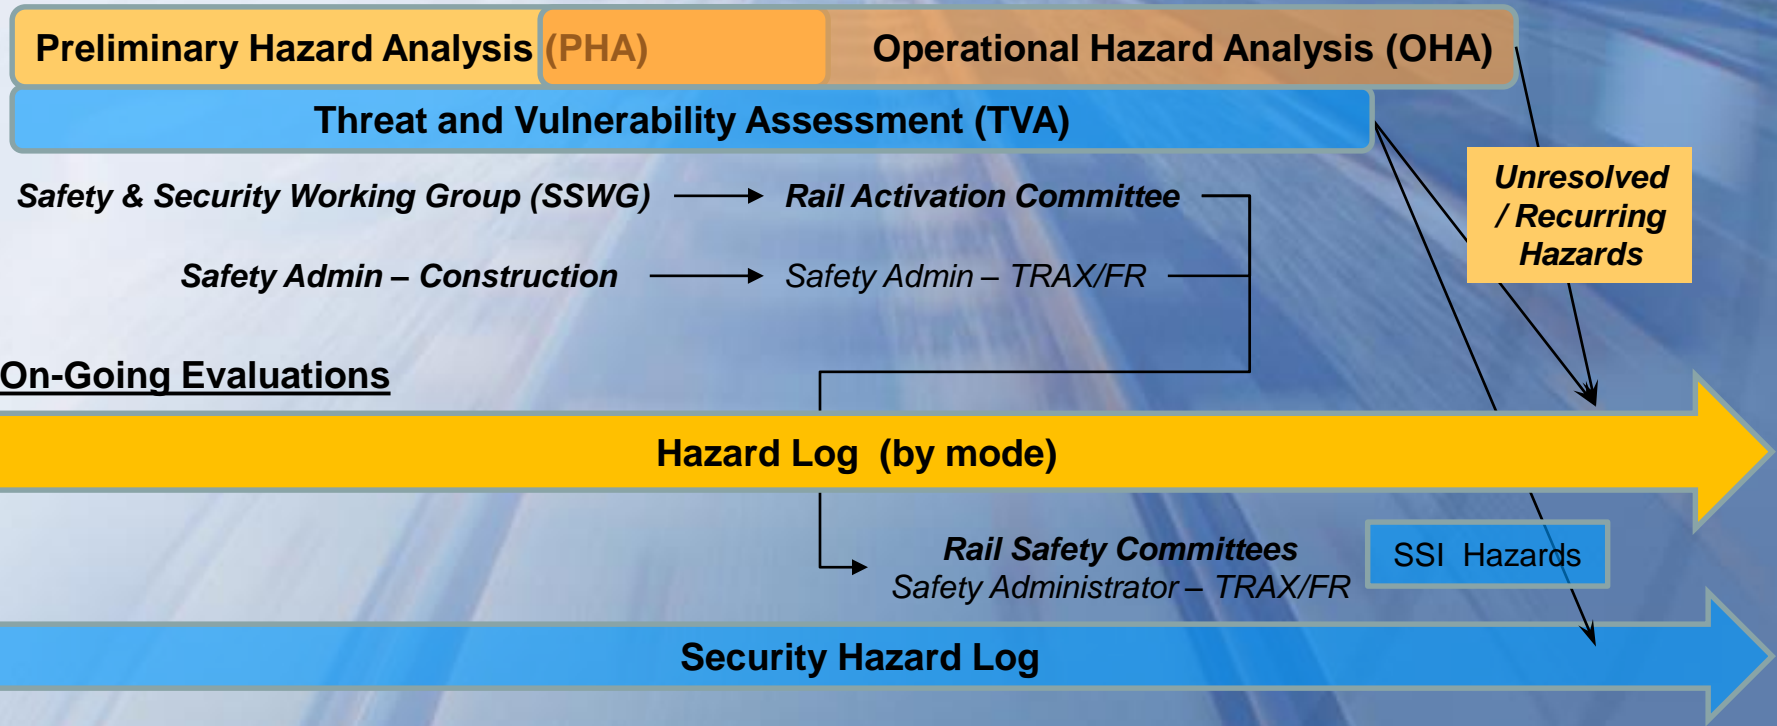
Preliminary Hazard Analysis (PHA) Operational Hazard Analysis (OHA)

Threat and Vulnerability Assessment (TVA)

Safety & Security Working Group (SSWG) Rail Activation Committee

Safety Admin – Construction Safety Admin – TRAX/FR

Unresolved / Recurring Hazards

On-Going Evaluations

Hazard Log (by mode)

Rail Safety Committees
Safety Administrator – TRAX/FR

SSI Hazards

Security Hazard Log